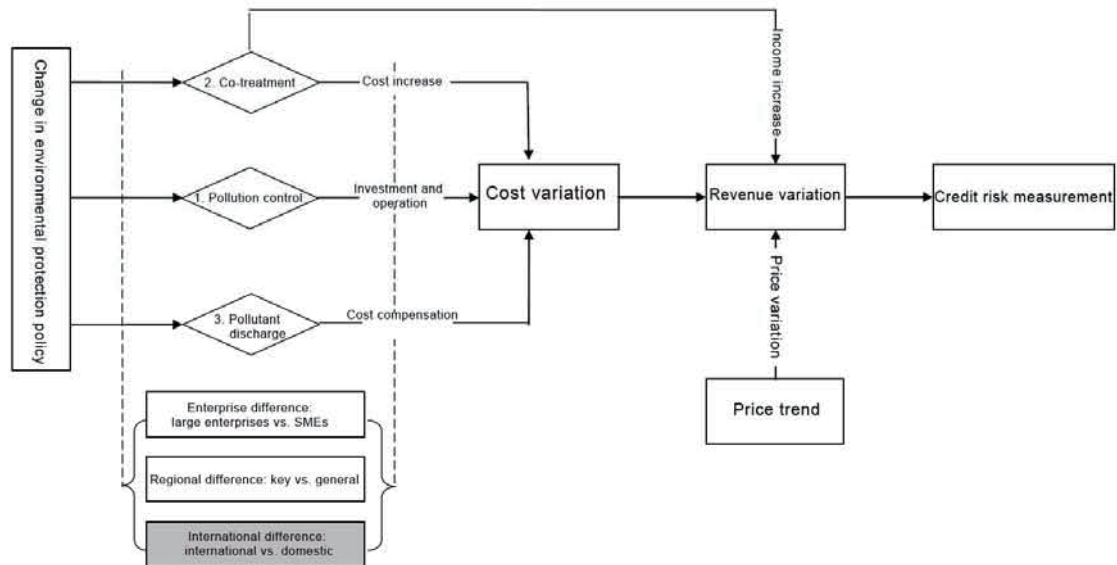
Change in environmental protection policy

2. Co-treatment

Cost increase

Income increase

1. Pollution control

Investment and operation

Cost variation

Revenue variation

Credit risk measurement

3. Pollutant discharge

Cost compensation

Price variation

Price trend

Enterprise difference: large enterprises vs. SMEs

Regional difference: key vs. general

International difference: international vs. domestic